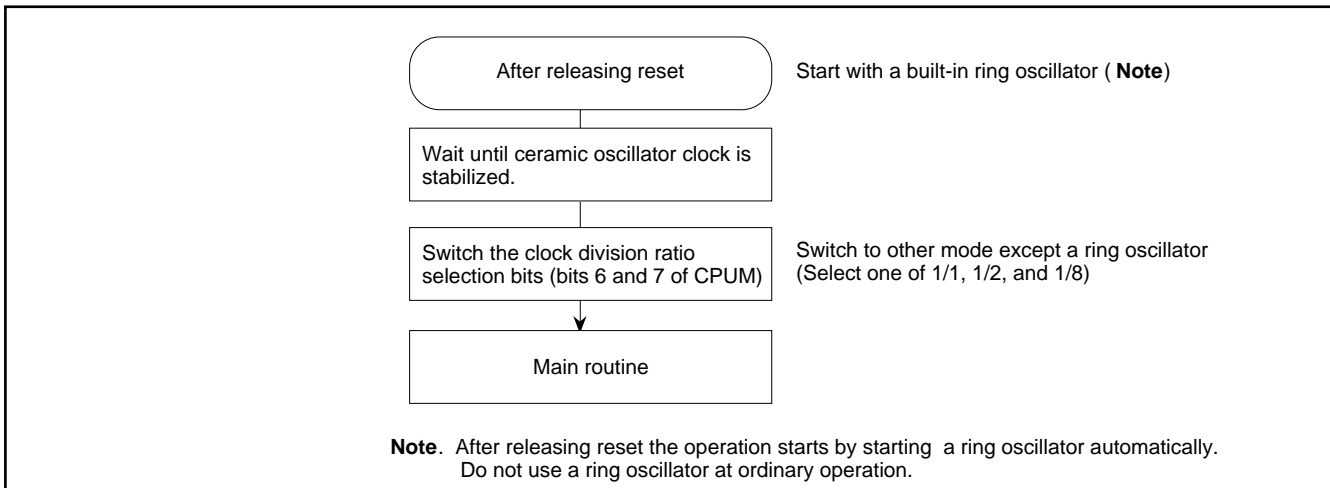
After releasing reset

Start with a built-in ring oscillator ( **Note**)

Wait until ceramic oscillator clock is stabilized.

Switch the clock division ratio selection bits (bits 6 and 7 of CPUM)

Switch to other mode except a ring oscillator (Select one of 1/1, 1/2, and 1/8)

Main routine

**Note**. After releasing reset the operation starts by starting a ring oscillator automatically. Do not use a ring oscillator at ordinary operation.